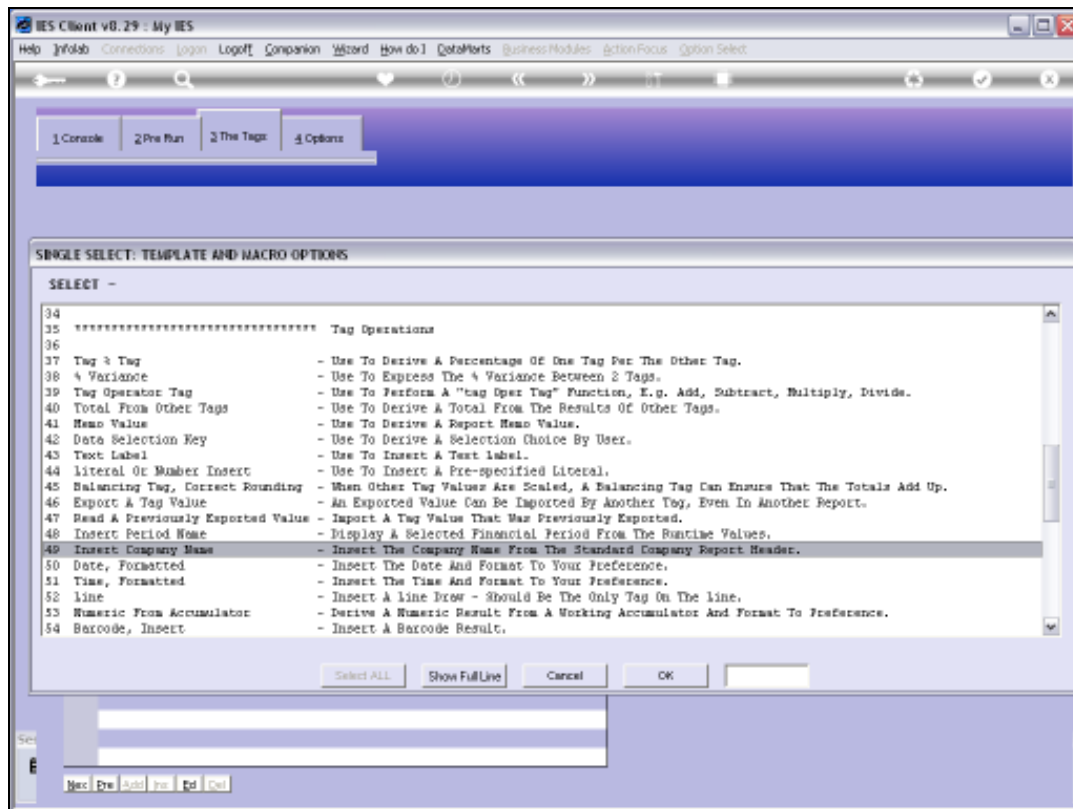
IES Client v8.29 : My IES

Help Infolab Connections Logon Logoff Companion Wizard How do I DataMarts Business Modules Action Focus Option Select

1 Console 2 Pre Run 3 The Tags 4 Options

SINGLE SELECT: TEMPLATE AND MACRO OPTIONS

SELECT -

34
35 ******************************** Tag Operations
36
37 Tag % Tag - Use To Derive A Percentage Of One Tag Per The Other Tag.
38 % Variance - Use To Express The % Variance Between 2 Tags.
39 Tag Operator Tag - Use To Perform A "tag Oper Tag" Function, E.g. Add, Subtract, Multiply, Divide.
40 Total From Other Tags - Use To Derive A Total From The Results Of Other Tags.
41 Memo Value - Use To Derive A Report Memo Value.
42 Data Selection Key - Use To Derive A Selection Choice By User.
43 Text Label - Use To Insert A Text Label.
44 Literal Or Number Insert - Use To Insert A Pre-specified Literal.
45 Balancing Tag, Correct Rounding - When Other Tag Values Are Scaled, A Balancing Tag Can Ensure That The Totals Add Up.
46 Export A Tag Value - An Exported Value Can Be Imported By Another Tag, Even In Another Report.
47 Read A Previously Exported Value - Import A Tag Value That Was Previously Exported.
48 Insert Period Name - Display A Selected Financial Period From The Runtime Values.
49 Insert Company Name - Insert The Company Name From The Standard Company Report Header.
50 Date, Formatted - Insert The Date And Format To Your Preference.
51 Time, Formatted - Insert The Time And Format To Your Preference.
52 Line - Insert A Line Draw - Should Be The Only Tag On The Line.
53 Numeric From Accumulator - Derive A Numeric Result From A Working Accumulator And Format To Preference.
54 Barcode, Insert - Insert A Barcode Result.

Select ALL Show Full Line Cancel OK

Nxt Pre Add Ins Ed Del